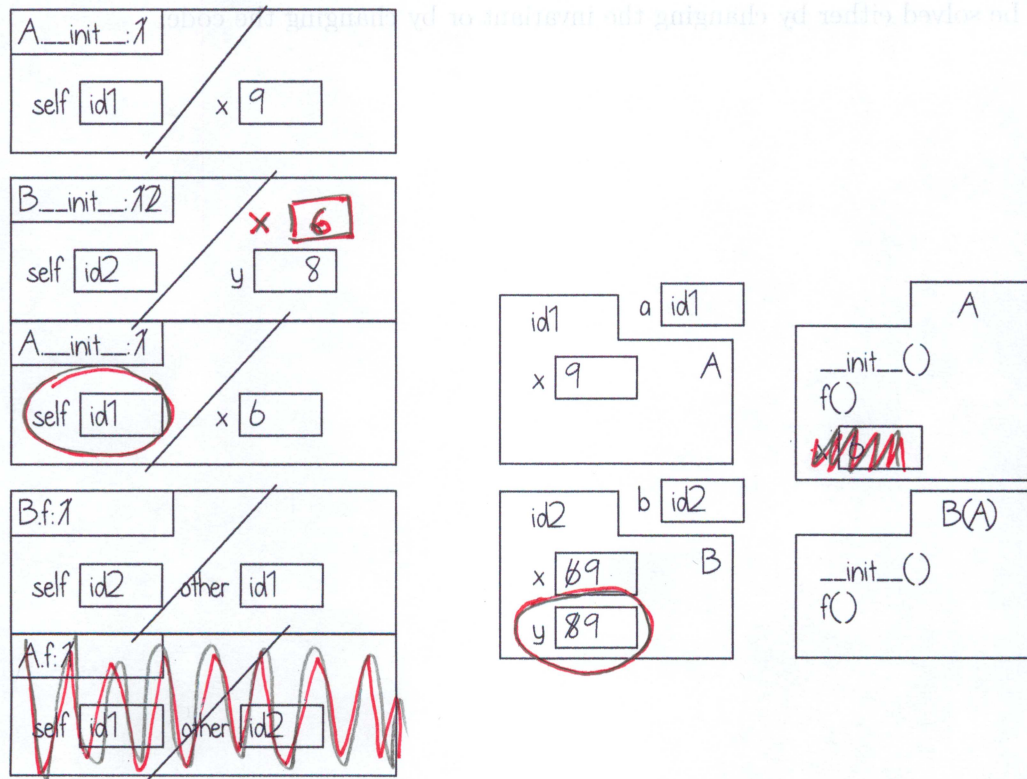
be solved either by changing the invariant or by changing the code.

A.__init__:1
self id1
x 9

B.__init__:12
x 6
self id2
y 8

A.__init__:1
self id1
x 6

B.f:1
self id2
other id1

A.f:1
self id1
other id2

id1
a id1
x 9
A

id2
b id2
x 69
B
y 89

A
__init__()
f()
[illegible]

B(A)
__init__()
f()